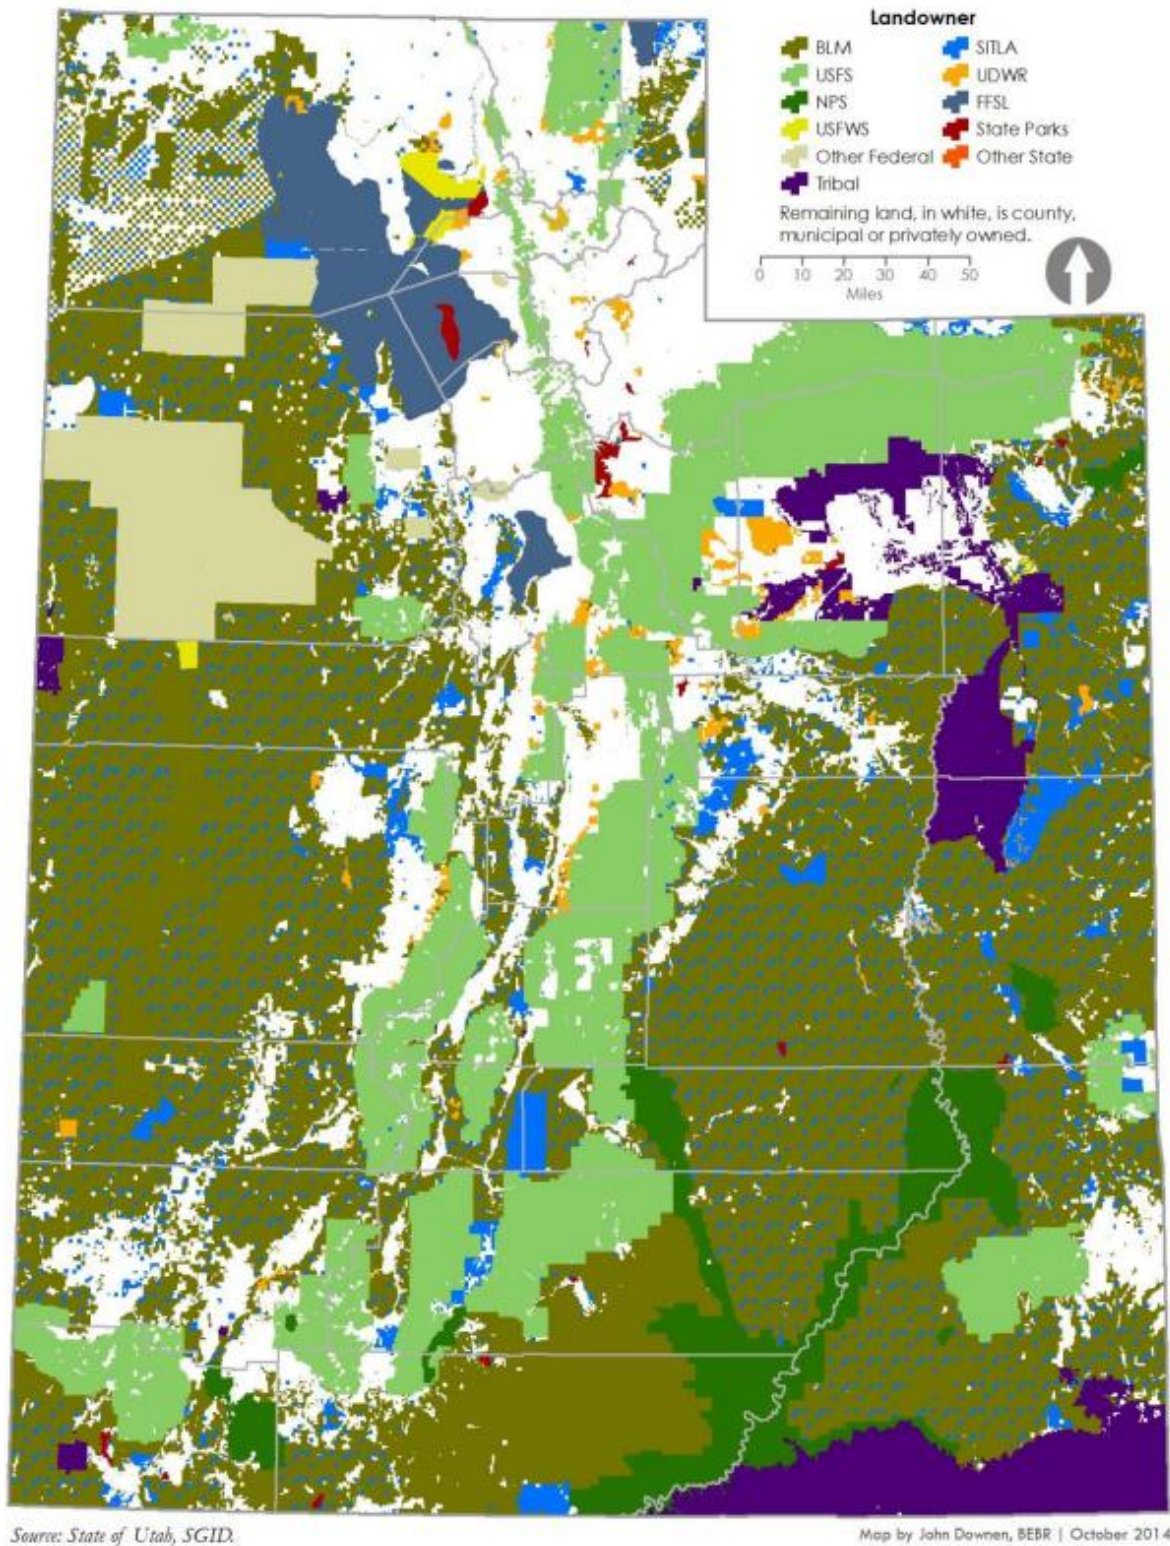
Landowner

BLM
USFS
NPS
USFWS
Other Federal
Tribal
SITLA
UDWR
FFSL
State Parks
Other State

Remaining land, in white, is county, municipal or privately owned.

0 10 20 30 40 50
Miles

Source: State of Utah, SGID.

Map by John Downen, BEBR | October 2014